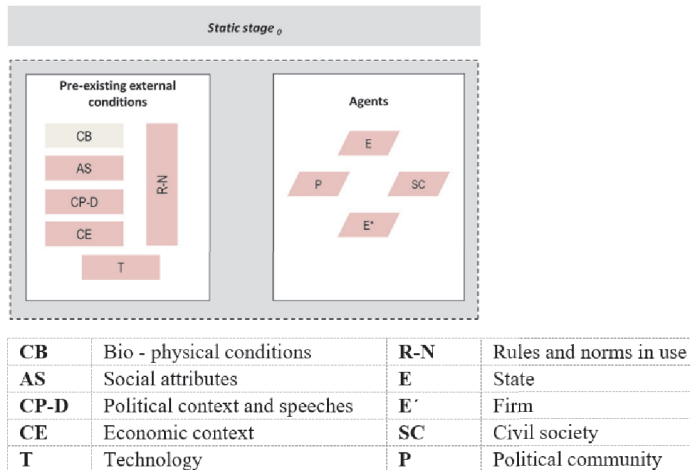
Static stage $_0$

Pre-existing external conditions

CB

AS

CP-D

CE

R-N

T

Agents

E

P

SC

E'

| CB | Bio - physical conditions | R-N | Rules and norms in use |
|---|---|---|---|
| AS | Social attributes | E | State |
| CP-D | Political context and speeches | E´ | Firm |
| CE | Economic context | SC | Civil society |
| T | Technology | P | Political community |